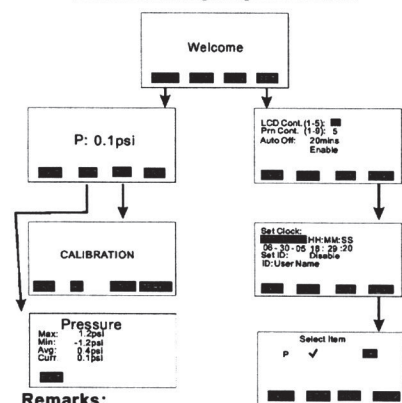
Welcome

P: 0.1psi

LCD Cont. (1-5):
Prn Cont. (1-9): 5
Auto Off: 20mins
Enable

CALIBRATION

Set Clock:
HH:MM:SS
06 - 30 - 05 18 : 29 :20
Set ID: Disable
ID: User Name

Pressure
Max: 1.2psi
Min: -1.2psi
Avg: 0.4psi
Curr: 0.1psi

Select Item
P ✔

Remarks: